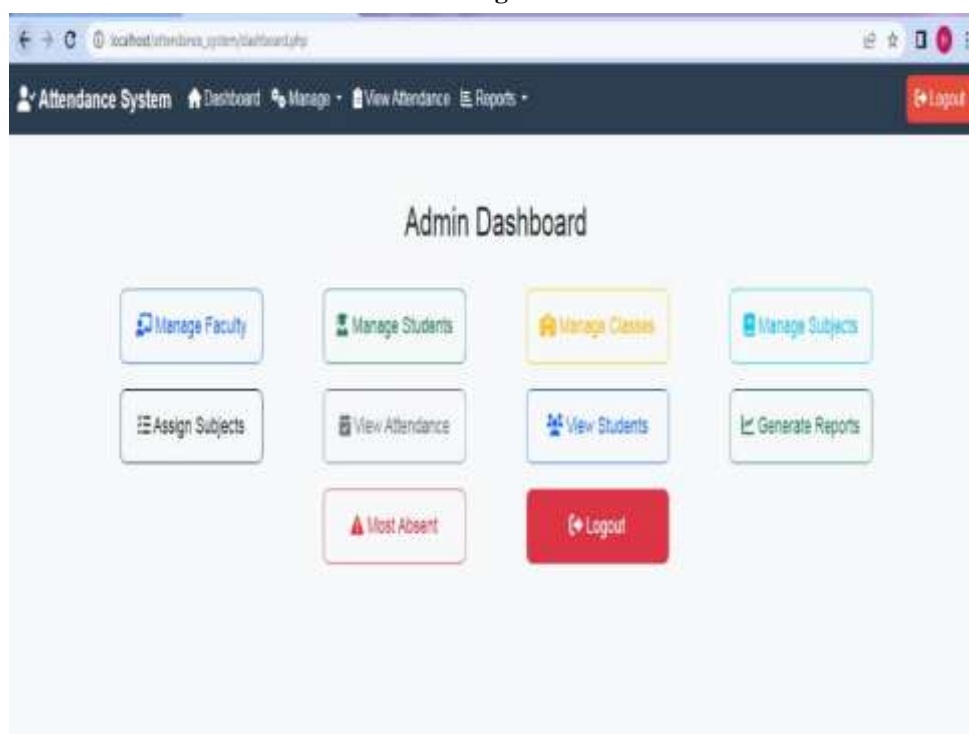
localhost/attendance_system/dashboard.php

Attendance System Dashboard Manage View Attendance Reports Logout

Admin Dashboard

Manage Faculty
Manage Students
Manage Classes
Manage Subjects
Assign Subjects
View Attendance
View Students
Generate Reports
Most Absent
Logout